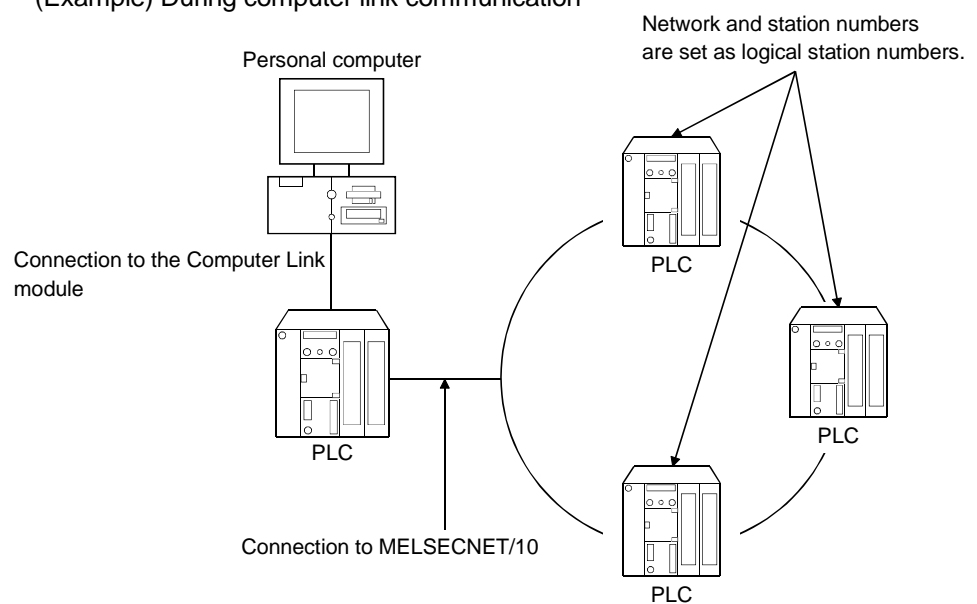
(Example) During computer link communication

Network and station numbers are set as logical station numbers.

Personal computer

Connection to the Computer Link module

PLC

PLC

PLC

PLC

Connection to MELSECNET/10

PLC